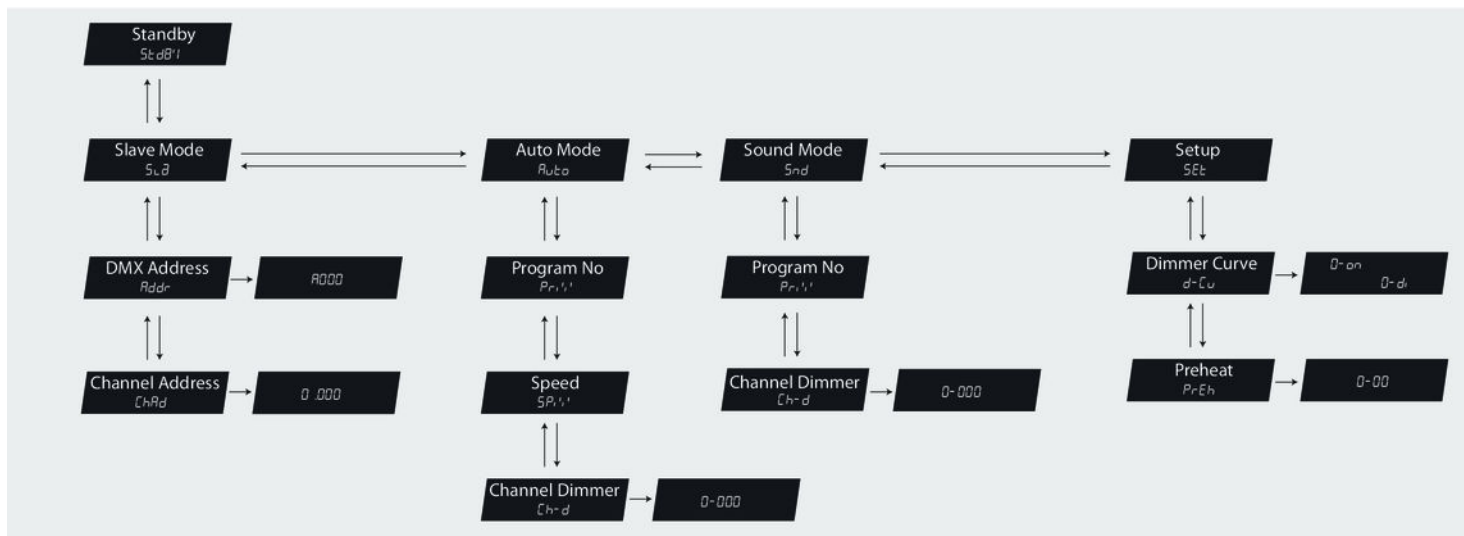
Standby
StdBY

Slave Mode
SLd

DMX Address
Addr

A000

Channel Address
ChAd

0.000

Auto Mode
Auto

Program No
Pr

Speed
SP

Channel Dimmer
Ch-d

0-000

Sound Mode
Snd

Program No
Pr

Channel Dimmer
Ch-d

0-000

Setup
SEt

Dimmer Curve
d-Cu

0-on
0-di

Preheat
PrEh

0-00